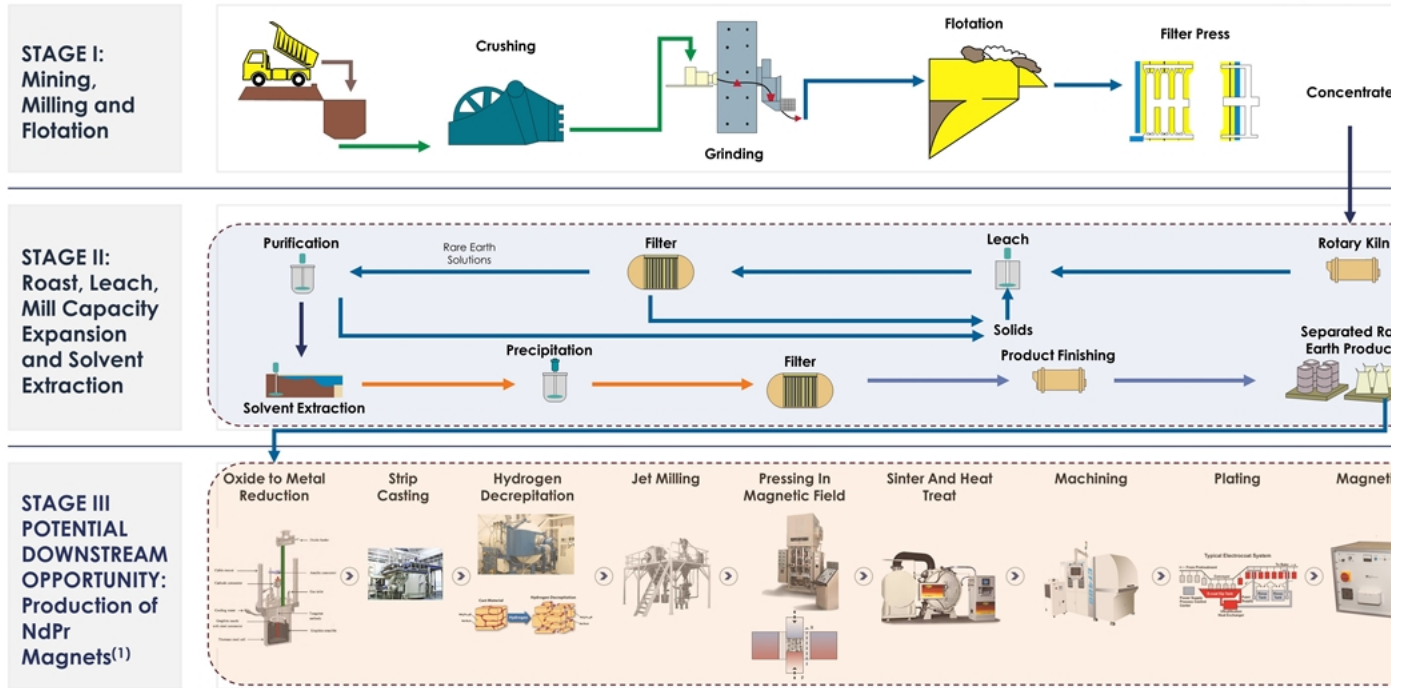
STAGE I: Mining, Milling and Flotation

Crushing

Grinding

Flotation

Filter Press

Concentrate

STAGE II: Roast, Leach, Mill Capacity Expansion and Solvent Extraction

Purification

Rare Earth Solutions

Filter

Leach

Rotary Kiln

Solids

Precipitation

Filter

Product Finishing

Separated Ra Earth Produc

Solvent Extraction

STAGE III POTENTIAL DOWNSTREAM OPPORTUNITY: Production of NdPr Magnets$^{(1)}$

Oxide to Metal Reduction

Strip Casting

Hydrogen Decrepitation

Jet Milling

Pressing In Magnetic Field

Sinter And Heat Treat

Machining

Plating

Magnet

Hydrogen Decrepitation

Typical Electrocoat System